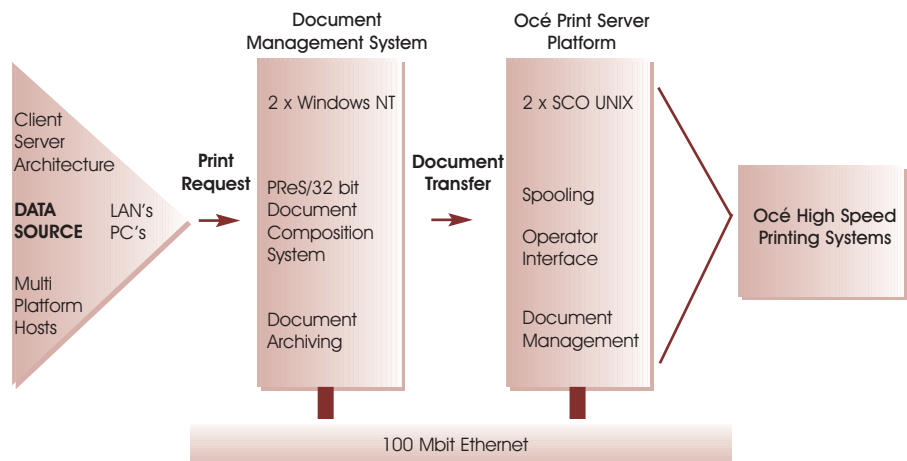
Client Server Architecture

DATA SOURCE

LAN's PC's

Multi Platform Hosts

Print Request

Document Management System

2 x Windows NT

PReS/32 bit Document Composition System

Document Archiving

Document Transfer

Océ Print Server Platform

2 x SCO UNIX

Spooling

Operator Interface

Document Management

Océ High Speed Printing Systems

100 Mbit Ethernet